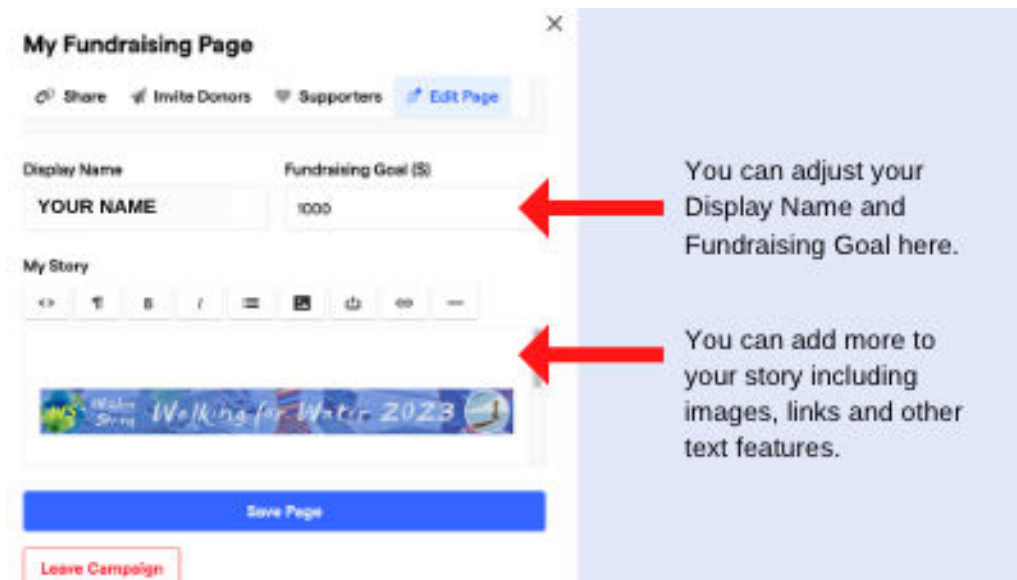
×

My Fundraising Page

Share Invite Donors Supporters Edit Page

Display Name
YOUR NAME

Fundraising Goal ($)
1000

My Story

<> ¶ B I

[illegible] Walking for Water 2023

Save Page

Leave Campaign

You can adjust your Display Name and Fundraising Goal here.

You can add more to your story including images, links and other text features.